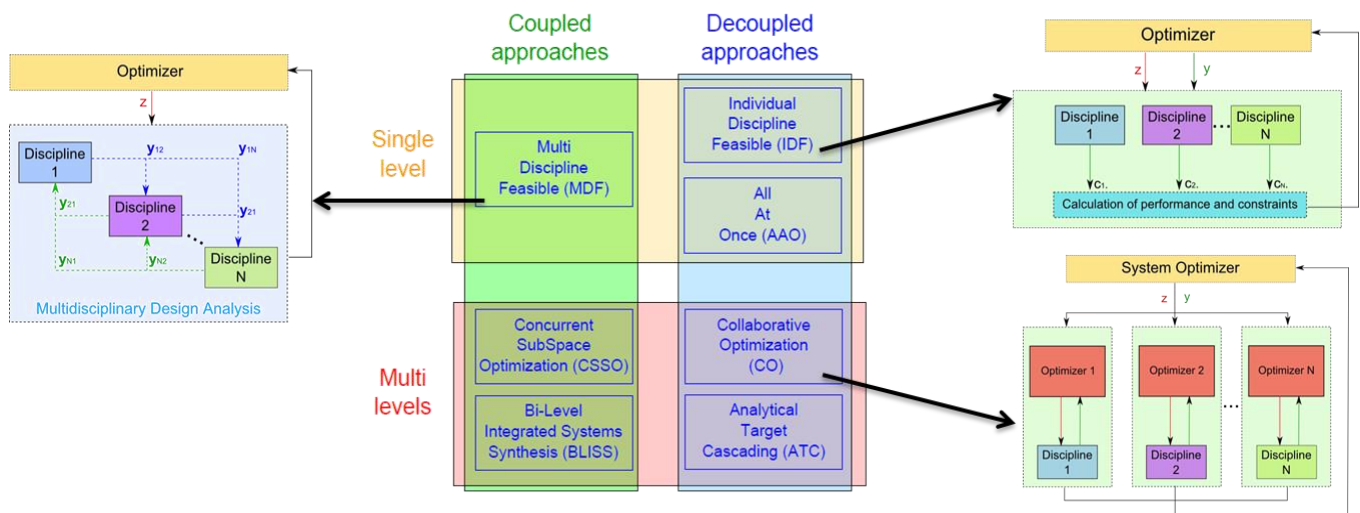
Optimizer

z

Discipline 1

$y_{12}$

$y_{1N}$

$y_{21}$

Discipline 2

$y_{21}$

$y_{N1}$

$y_{N2}$

Discipline N

Multidisciplinary Design Analysis

Coupled approaches

Decoupled approaches

Single level

Multi Discipline Feasible (MDF)

Individual Discipline Feasible (IDF)

All At Once (AAO)

Multi levels

Concurrent SubSpace Optimization (CSSO)

Bi-Level Integrated Systems Synthesis (BLISS)

Collaborative Optimization (CO)

Analytical Target Cascading (ATC)

Optimizer

z

y

Discipline 1

Discipline 2

Discipline N

$c_{1.}$

$c_{2.}$

$c_{N.}$

Calculation of performance and constraints

System Optimizer

z y

Optimizer 1

Optimizer 2

Optimizer N

Discipline 1

Discipline 2

Discipline N